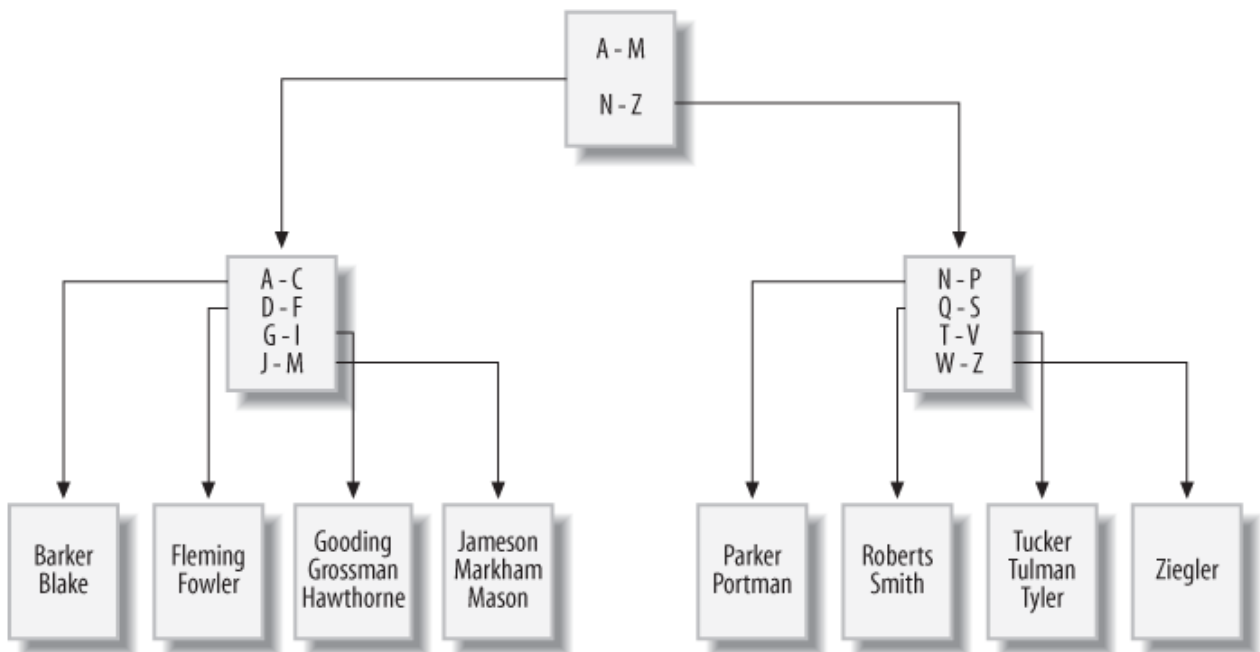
A - M
N - Z

A - C
D - F
G - I
J - M

N - P
Q - S
T - V
W - Z

Barker
Blake

Fleming
Fowler

Gooding
Grossman
Hawthorne

Jameson
Markham
Mason

Parker
Portman

Roberts
Smith

Tucker
Tulman
Tyler

Ziegler